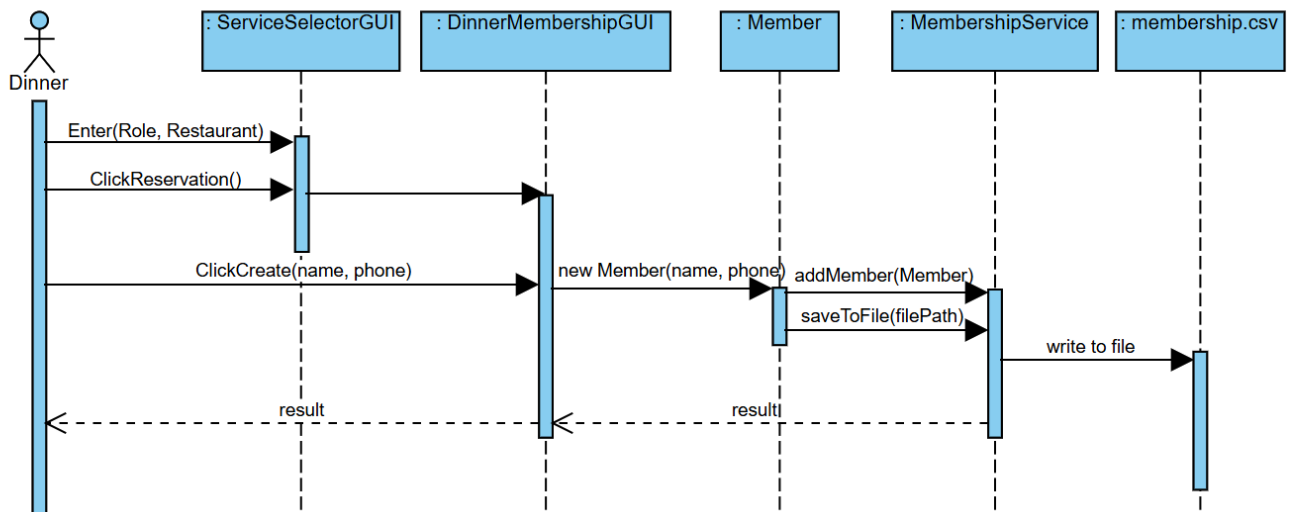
Dinner

: ServiceSelectorGUI

: DinnerMembershipGUI

: Member

: MembershipService

: membership.csv

Enter(Role, Restaurant)

ClickReservation()

ClickCreate(name, phone)

new Member(name, phone)

addMember(Member)

saveToFile(filePath)

write to file

result

result